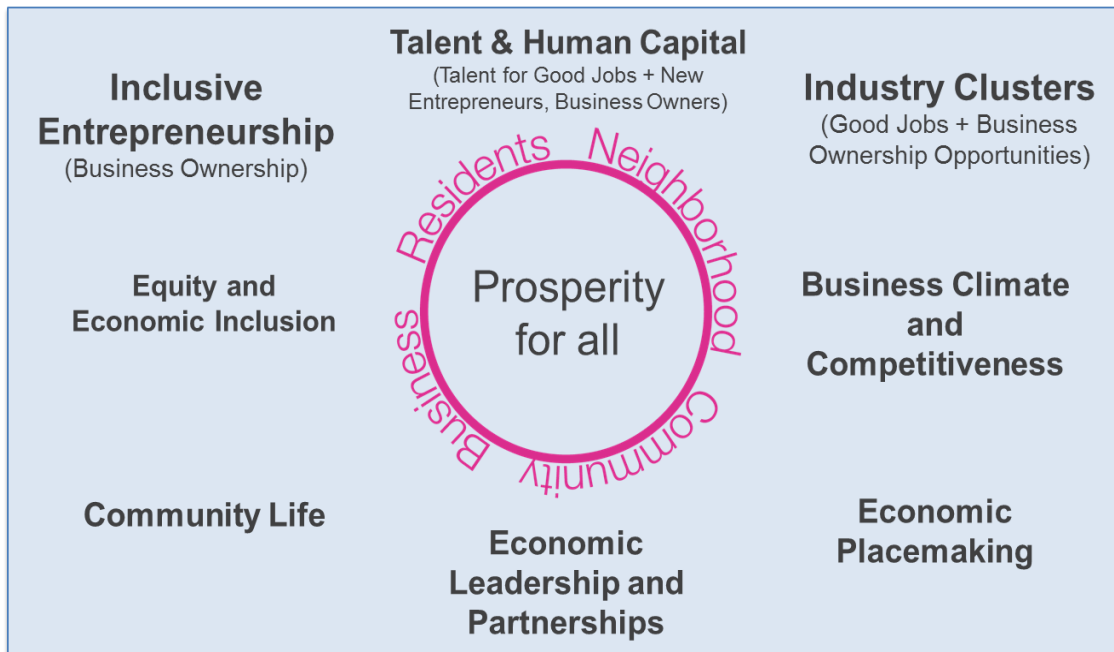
Talent & Human Capital
(Talent for Good Jobs + New Entrepreneurs, Business Owners)

Inclusive Entrepreneurship
(Business Ownership)

Industry Clusters
(Good Jobs + Business Ownership Opportunities)

Residents Neighborhood Community Business

Prosperity for all

Equity and Economic Inclusion

Business Climate and Competitiveness

Community Life

Economic Leadership and Partnerships

Economic Placemaking